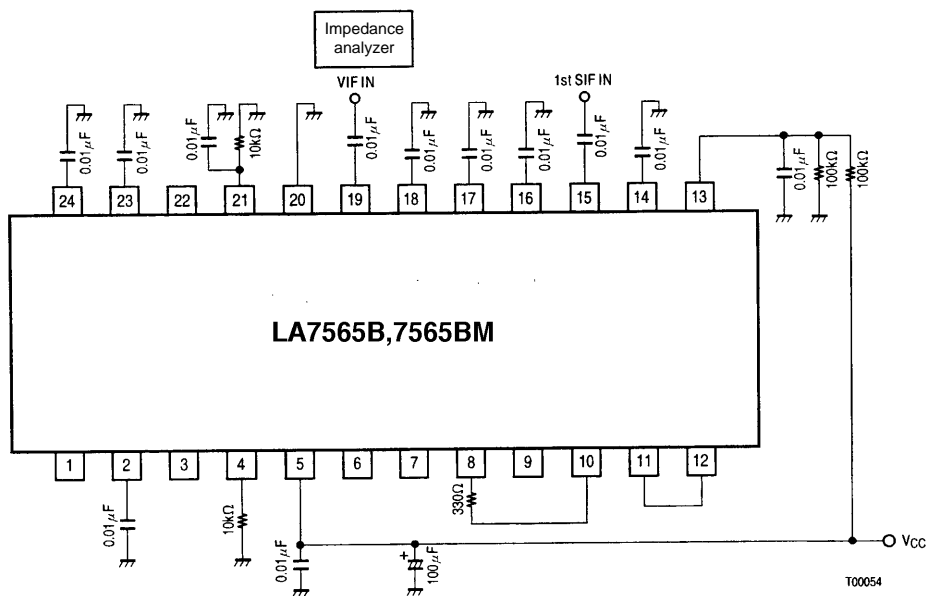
Impedance analyzer

VIF IN

1st SIF IN

0.01$\mu$F

0.01$\mu$F

0.01$\mu$F

10k$\Omega$

0.01$\mu$F

0.01$\mu$F

0.01$\mu$F

0.01$\mu$F

0.01$\mu$F

0.01$\mu$F

0.01$\mu$F

100k$\Omega$

100k$\Omega$

24 23 22 21 20 19 18 17 16 15 14 13

LA7565B,7565BM

1 2 3 4 5 6 7 8 9 10 11 12

0.01$\mu$F

10k$\Omega$

330$\Omega$

0.01$\mu$F

+

100$\mu$F

$V_{CC}$

T00054